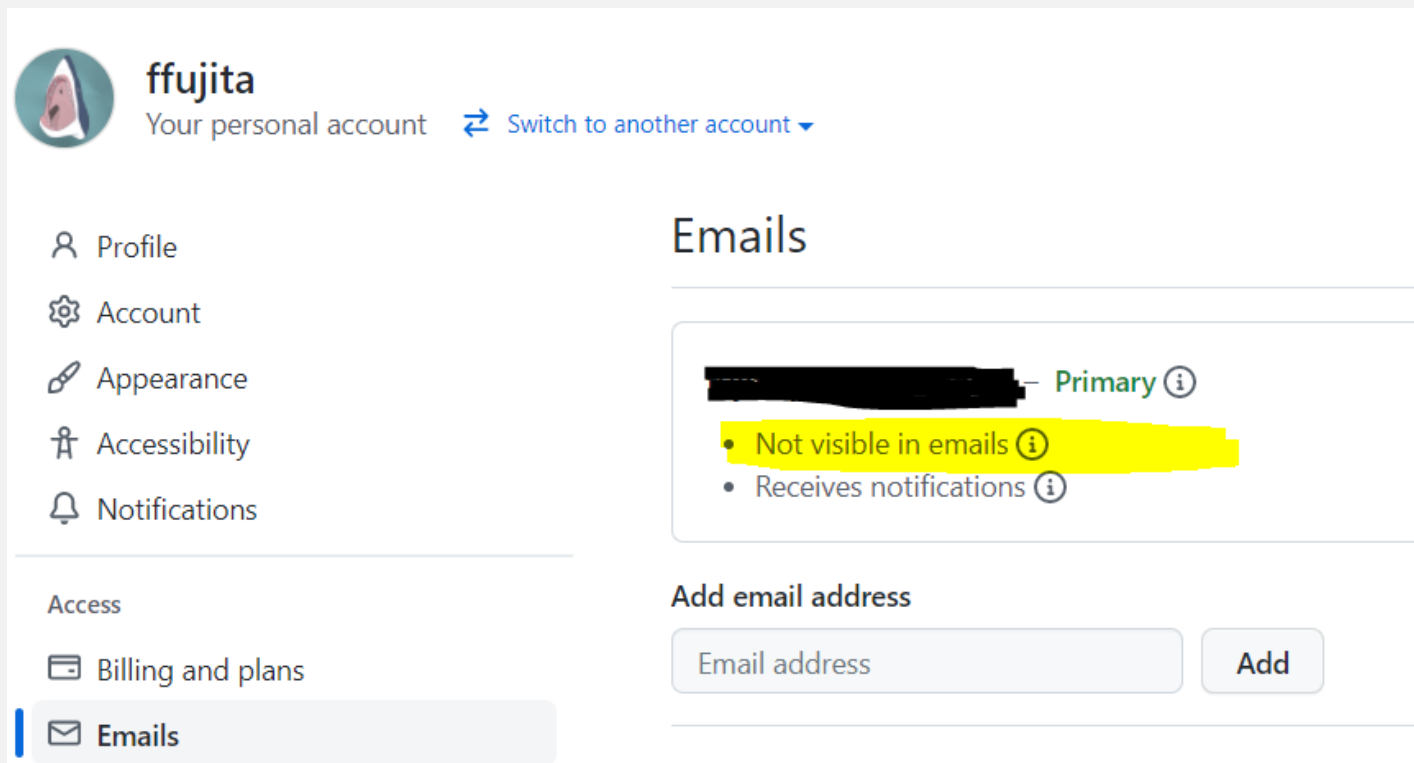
ffujita
Your personal account

Switch to another account

Profile
Account
Appearance
Accessibility
Notifications

Access
Billing and plans
Emails

Emails

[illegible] – Primary

• Not visible in emails
• Receives notifications

Add email address

Email address

Add